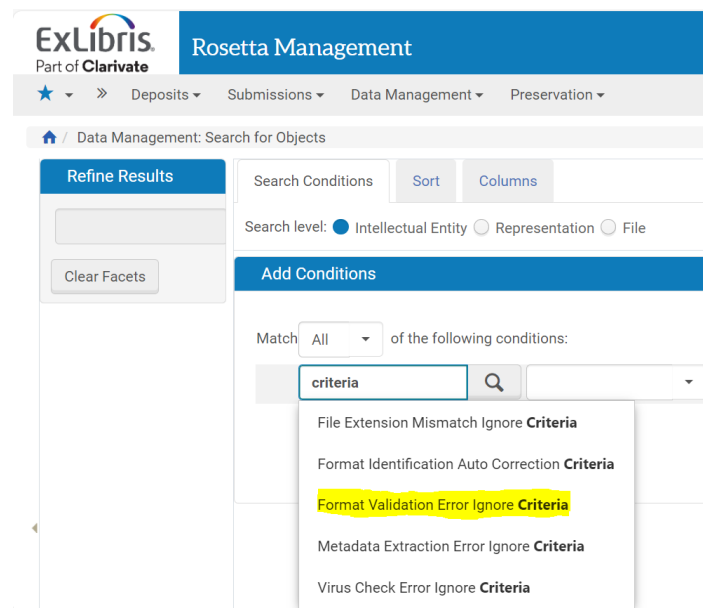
ExLibris. Part of Clarivate

Rosetta Management

» Deposits ▾ Submissions ▾ Data Management ▾ Preservation ▾

Data Management: Search for Objects

Refine Results

Clear Facets

Search Conditions | Sort | Columns

Search level: Intellectual Entity Representation File

Add Conditions

Match All of the following conditions:

criteria

File Extension Mismatch Ignore **Criteria**

Format Identification Auto Correction **Criteria**

Format Validation Error Ignore **Criteria**

Metadata Extraction Error Ignore **Criteria**

Virus Check Error Ignore **Criteria**